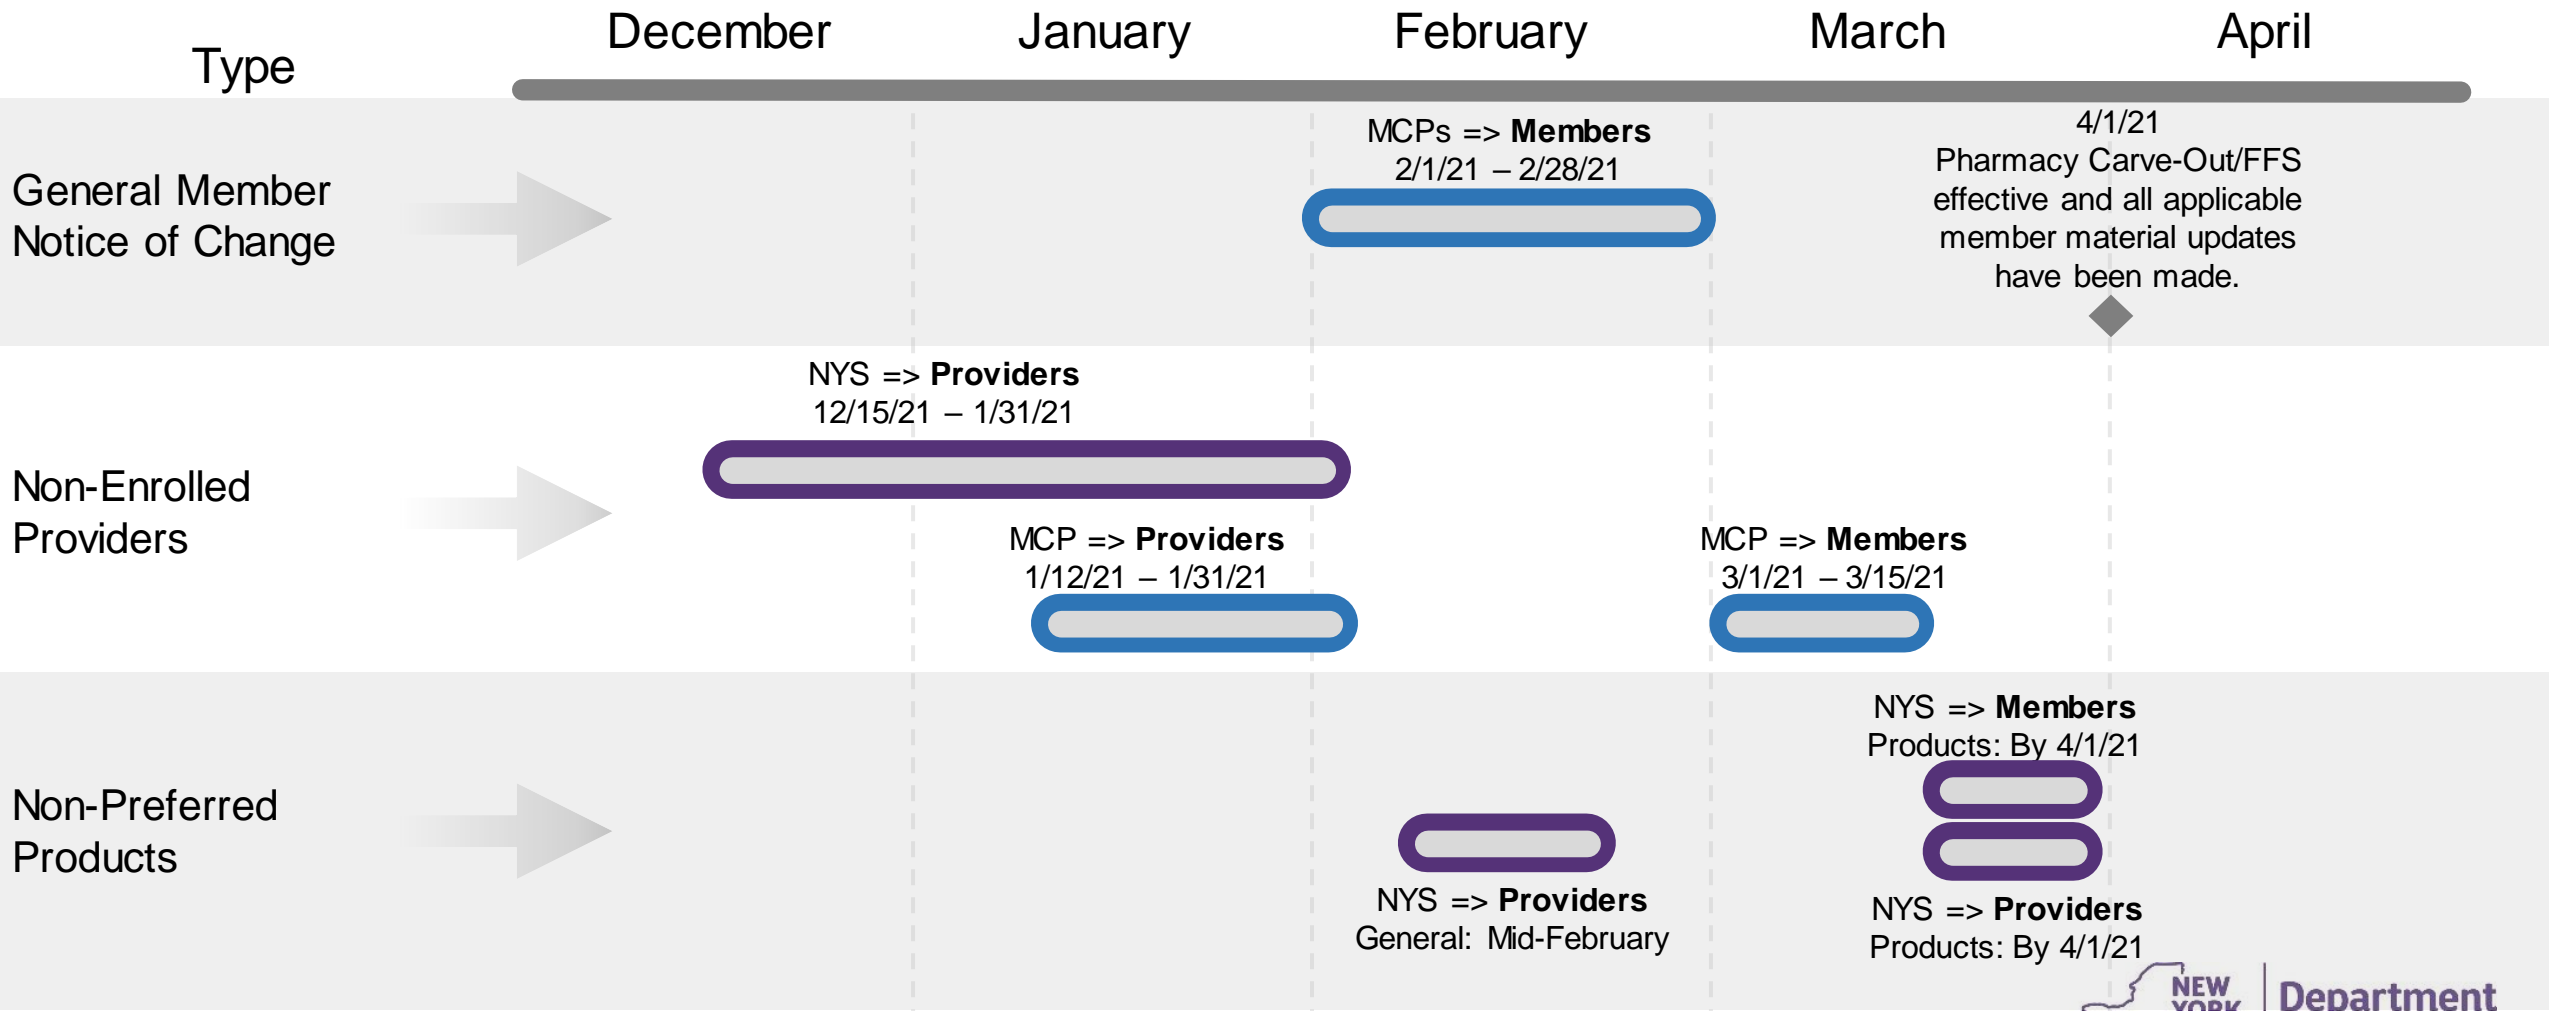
| Type | December | January | February | March | April |
|---|---|---|---|---|---|

General Member Notice of Change

MCPs => **Members**
2/1/21 – 2/28/21

4/1/21
Pharmacy Carve-Out/FFS effective and all applicable member material updates have been made.

Non-Enrolled Providers

NYS => **Providers**
12/15/21 – 1/31/21

MCP => **Providers**
1/12/21 – 1/31/21

MCP => **Members**
3/1/21 – 3/15/21

Non-Preferred Products

NYS => **Members**
Products: By 4/1/21

NYS => **Providers**
General: Mid-February

NYS => **Providers**
Products: By 4/1/21

NEW YORK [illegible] | Department